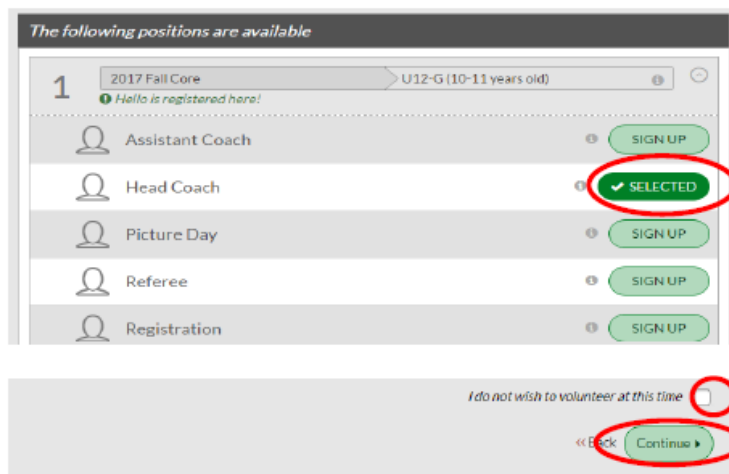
The following positions are available

1

2017 Fall Core

U12-G (10-11 years old)

Hello is registered here!

Assistant Coach

SIGN UP

Head Coach

SELECTED

Picture Day

SIGN UP

Referee

SIGN UP

Registration

SIGN UP

I do not wish to volunteer at this time

« Back

Continue